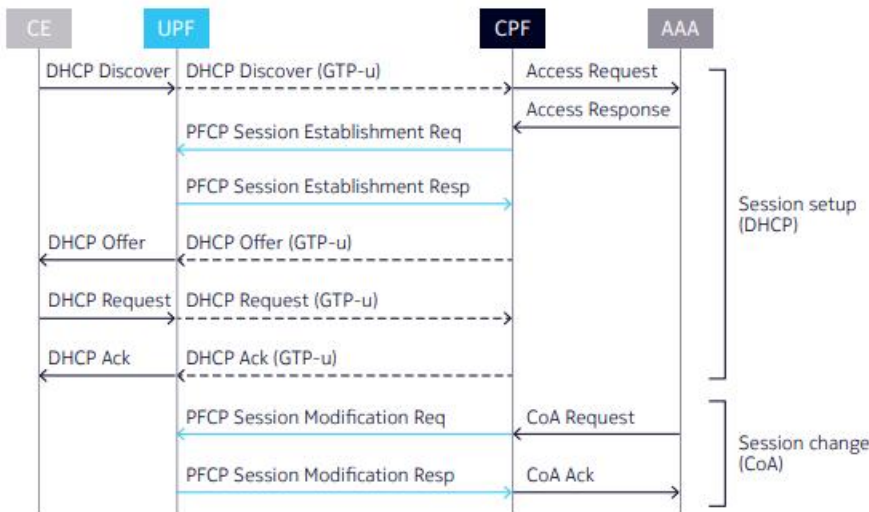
CE
UPF
CPF
AAA

DHCP Discover
DHCP Discover (GTP-u)
Access Request
Access Response
PFCP Session Establishment Req
PFCP Session Establishment Resp
DHCP Offer
DHCP Offer (GTP-u)
DHCP Request
DHCP Request (GTP-u)
DHCP Ack
DHCP Ack (GTP-u)

Session setup (DHCP)

PFCP Session Modification Req
CoA Request
PFCP Session Modification Resp
CoA Ack

Session change (CoA)